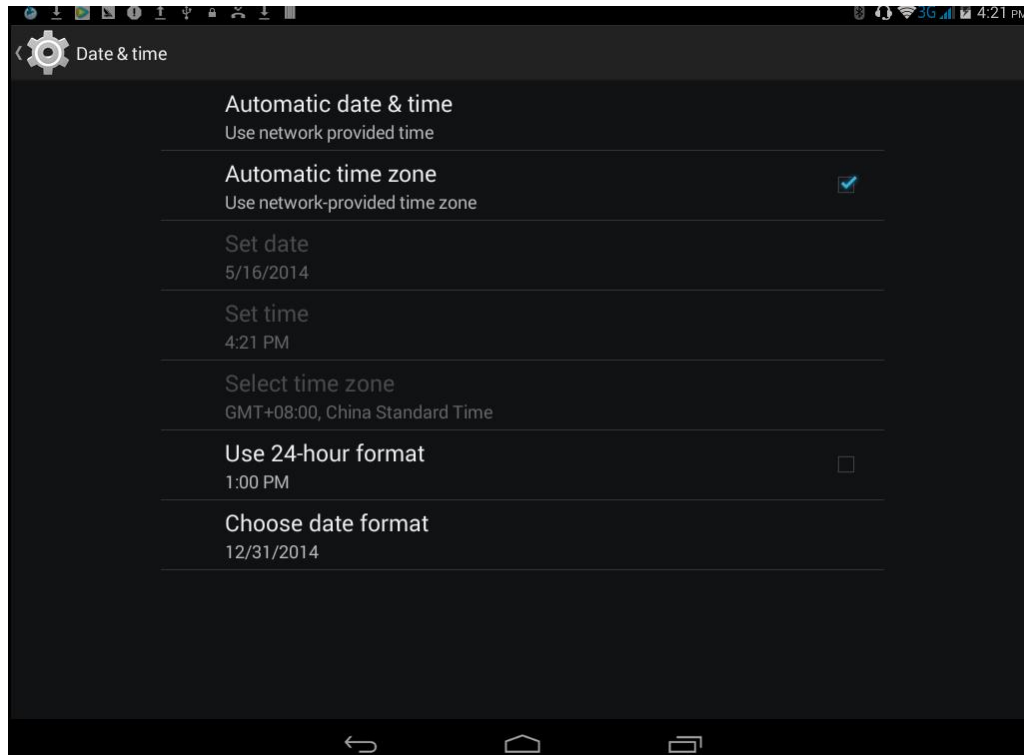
3G 4:21 PM

Date & time

Automatic date & time
Use network provided time

Automatic time zone
Use network-provided time zone

Set date
5/16/2014

Set time
4:21 PM

Select time zone
GMT+08:00, China Standard Time

Use 24-hour format
1:00 PM

Choose date format
12/31/2014